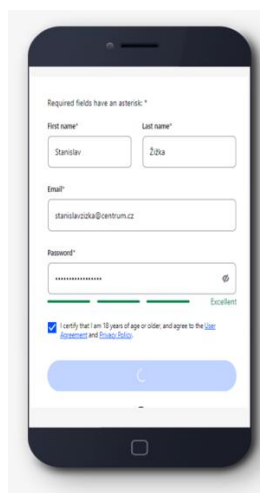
Required fields have an asterisk: *

First name*

Stanislav

Last name*

Žižka

Email*

stanislavzizka@centrum.cz

Password*

••••••••••••••••

Excellent

I certify that I am 18 years of age or older, and agree to the User Agreement and Privacy Policy.